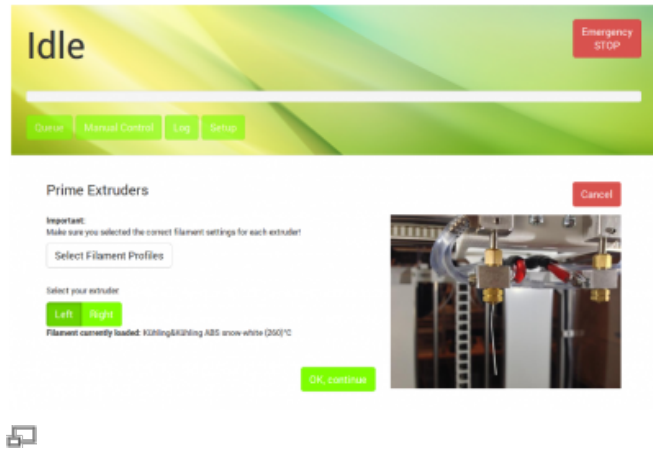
Idle

Emergency STOP

Queue Manual Control Log Setup

Prime Extruders

Cancel

Important:
Make sure you selected the correct filament settings for each extruder!

Select Filament Profiles

Select your extruder

Left Right

Filament currently loaded: Kühling&Kühling ABS snow-white (260)°C

OK, continue